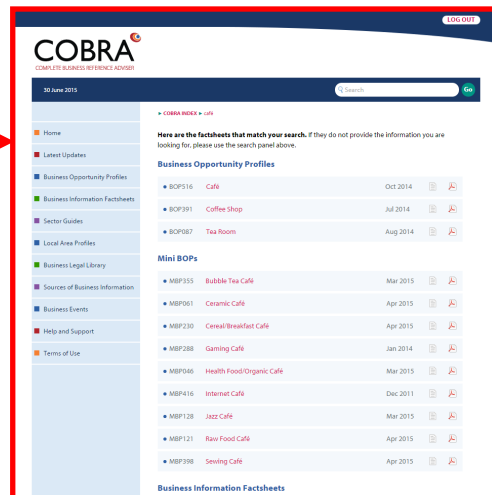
LOG OUT

COBRA
COMPLETE BUSINESS REFERENCE ADVISER

30 June 2015

Search

Go

Home
Latest Updates
Business Opportunity Profiles
Business Information Factsheets
Sector Guides
Local Area Profiles
Business Legal Library
Sources of Business Information
Business Events
Help and Support
Terms of Use

► COBRA INDEX ► café

Here are the factsheets that match your search. If they do not provide the information you are looking for, please use the search panel above.

Business Opportunity Profiles

| | | |
|---|---|---|
| BOP516 | Café | Oct 2014 |
| BOP391 | Coffee Shop | Jul 2014 |
| BOP087 | Tea Room | Aug 2014 |

Mini BOPs

| | | |
|---|---|---|
| MBP355 | Bubble Tea Café | Mar 2015 |
| MBP061 | Ceramic Café | Apr 2015 |
| MBP230 | Cereal/Breakfast Café | Apr 2015 |
| MBP288 | Gaming Café | Jan 2014 |
| MBP046 | Health Food/Organic Café | Mar 2015 |
| MBP416 | Internet Café | Dec 2011 |
| MBP128 | Jazz Café | Mar 2015 |
| MBP121 | Raw Food Café | Apr 2015 |
| MBP398 | Sewing Café | Apr 2015 |

Business Information Factsheets